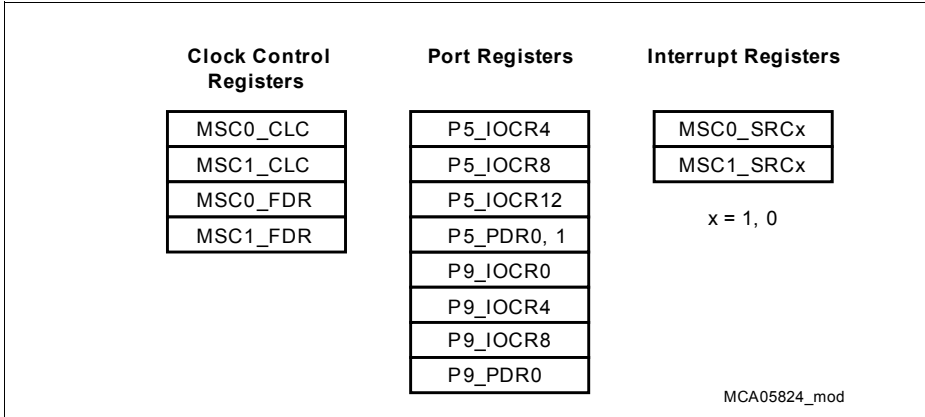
Clock Control Registers

| MSC0_CLC |
|---|
| MSC1_CLC |
| MSC0_FDR |
| MSC1_FDR |

Port Registers

| P5_IOCR4 |
|---|
| P5_IOCR8 |
| P5_IOCR12 |
| P5_PDR0, 1 |
| P9_IOCR0 |
| P9_IOCR4 |
| P9_IOCR8 |
| P9_PDR0 |

Interrupt Registers

| MSC0_SRCx |
|---|
| MSC1_SRCx |

x = 1, 0

MCA05824_mod